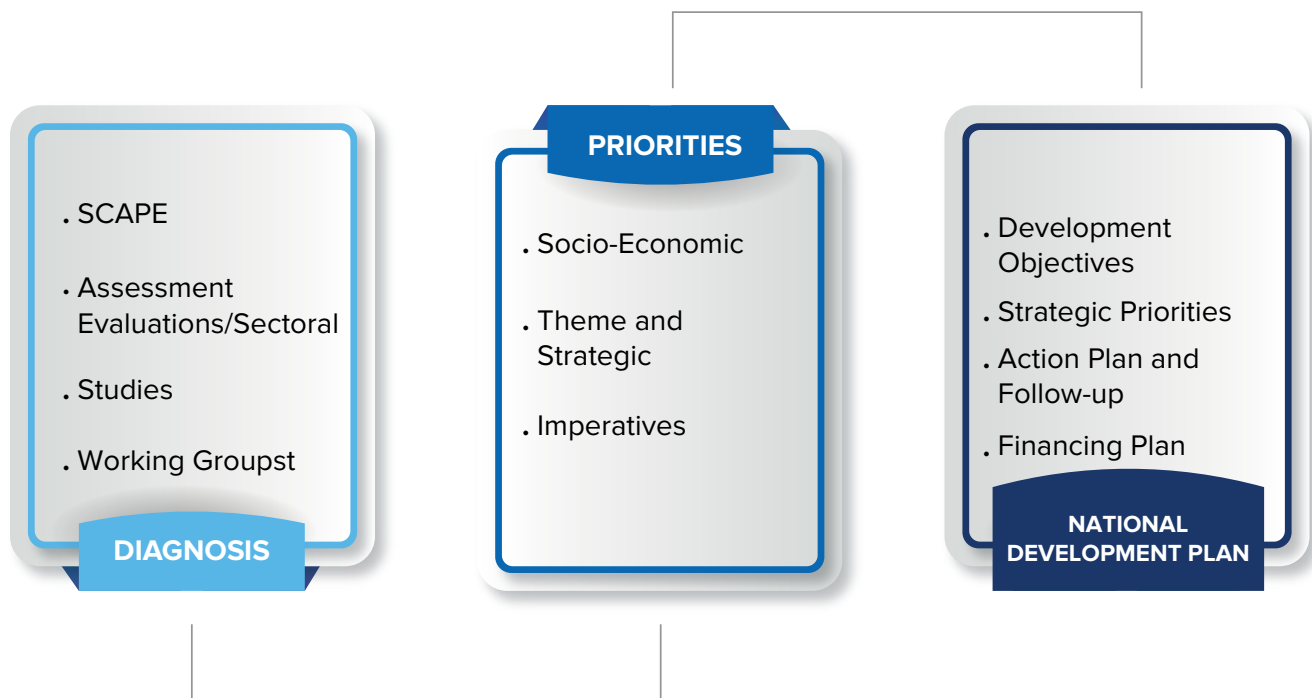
. SCAPE

. Assessment Evaluations/Sectoral

. Studies

. Working Groupst

DIAGNOSIS

PRIORITIES

. Socio-Economic

. Theme and Strategic

. Imperatives

. Development Objectives

. Strategic Priorities

. Action Plan and Follow-up

. Financing Plan

NATIONAL DEVELOPMENT PLAN